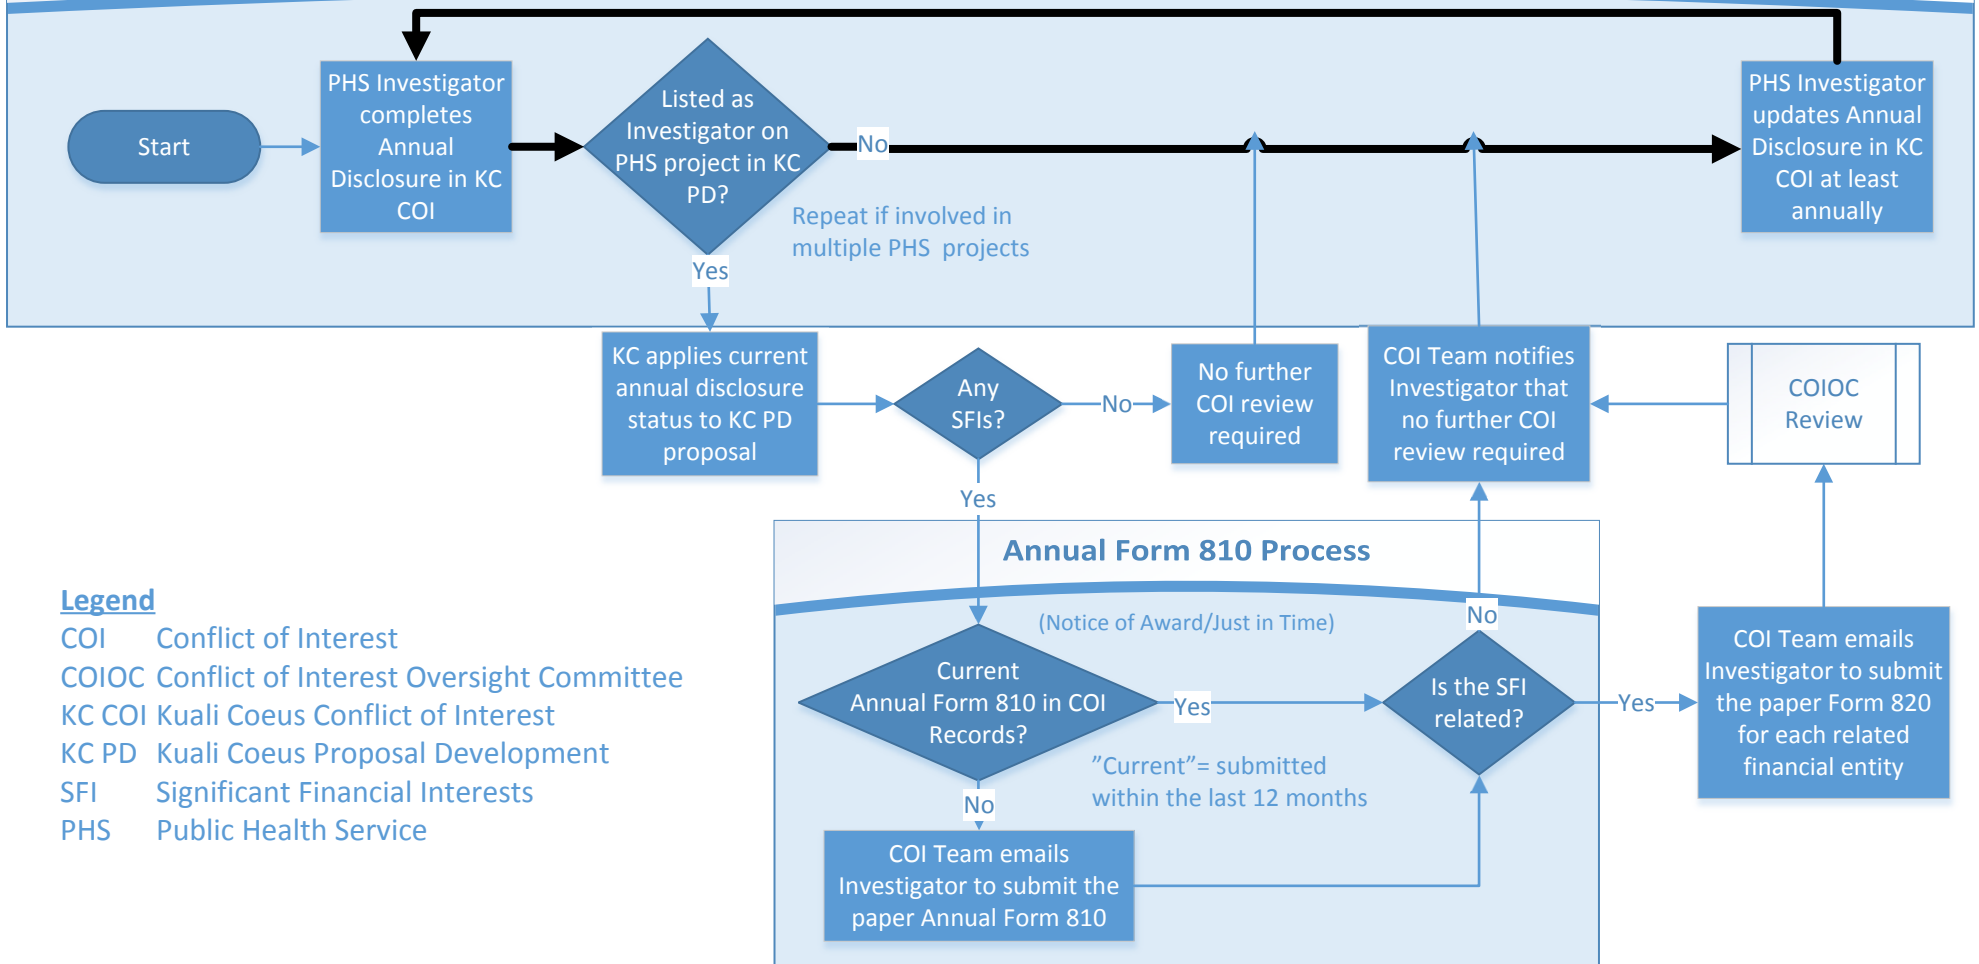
Start

PHS Investigator completes Annual Disclosure in KC COI

Listed as Investigator on PHS project in KC PD?

No

PHS Investigator updates Annual Disclosure in KC COI at least annually

Repeat if involved in multiple PHS projects

Yes

KC applies current annual disclosure status to KC PD proposal

Any SFIs?

No

No further COI review required

COI Team notifies Investigator that no further COI review required

COIOC Review

Yes

Annual Form 810 Process

(Notice of Award/Just in Time)

No

Current Annual Form 810 in COI Records?

Yes

Is the SFI related?

Yes

COI Team emails Investigator to submit the paper Form 820 for each related financial entity

"Current"= submitted within the last 12 months

No

COI Team emails Investigator to submit the paper Annual Form 810

Legend
COI Conflict of Interest
COIOC Conflict of Interest Oversight Committee
KC COI Kuali Coeus Conflict of Interest
KC PD Kuali Coeus Proposal Development
SFI Significant Financial Interests
PHS Public Health Service